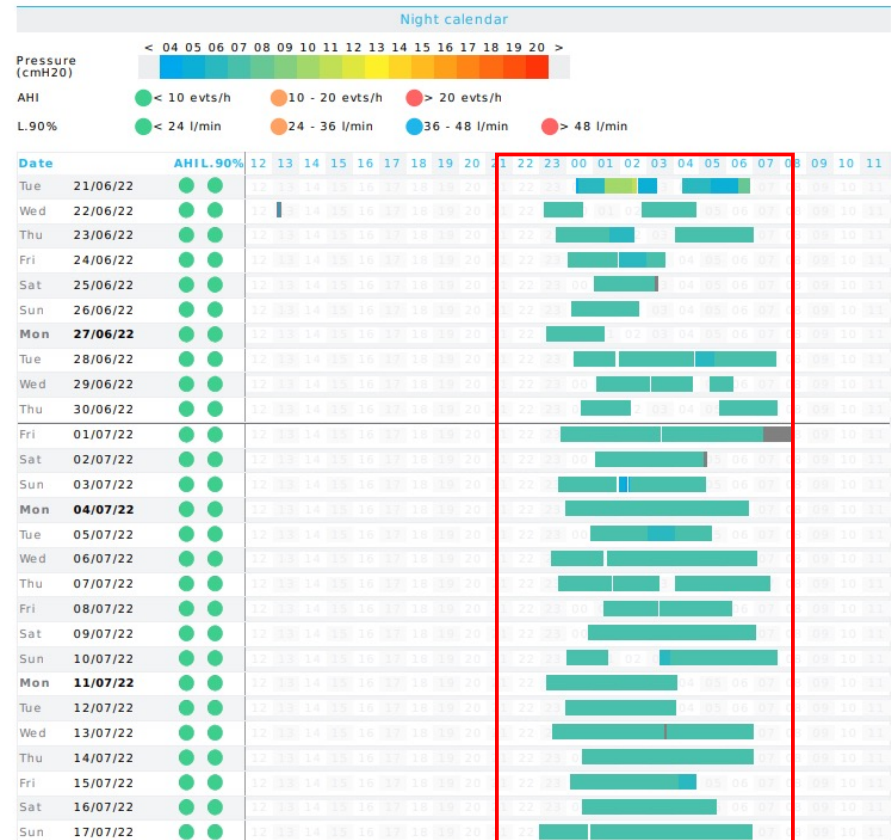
Night calendar

Pressure (cmH20) < 04 05 06 07 08 09 10 11 12 13 14 15 16 17 18 19 20 >

AHI < 10 evts/h 10 - 20 evts/h > 20 evts/h

L.90% < 24 l/min 24 - 36 l/min 36 - 48 l/min > 48 l/min

| Date | | AHI | L.90% | 12 | 13 | 14 | 15 | 16 | 17 | 18 | 19 | 20 | 21 | 22 | 23 | 00 | 01 | 02 | 03 | 04 | 05 | 06 | 07 | 08 | 09 | 10 | 11 |
|---|---|---|---|---|---|---|---|---|---|---|---|---|---|---|---|---|---|---|---|---|---|---|---|---|---|---|---|
| Tue | 21/06/22 | | | | | | | | | | | | | | | | | | | | | | | | | | |
| Wed | 22/06/22 | | | | | | | | | | | | | | | | | | | | | | | | | | |
| Thu | 23/06/22 | | | | | | | | | | | | | | | | | | | | | | | | | | |
| Fri | 24/06/22 | | | | | | | | | | | | | | | | | | | | | | | | | | |
| Sat | 25/06/22 | | | | | | | | | | | | | | | | | | | | | | | | | | |
| Sun | 26/06/22 | | | | | | | | | | | | | | | | | | | | | | | | | | |
| Mon | 27/06/22 | | | | | | | | | | | | | | | | | | | | | | | | | | |
| Tue | 28/06/22 | | | | | | | | | | | | | | | | | | | | | | | | | | |
| Wed | 29/06/22 | | | | | | | | | | | | | | | | | | | | | | | | | | |
| Thu | 30/06/22 | | | | | | | | | | | | | | | | | | | | | | | | | | |
| Fri | 01/07/22 | | | | | | | | | | | | | | | | | | | | | | | | | | |
| Sat | 02/07/22 | | | | | | | | | | | | | | | | | | | | | | | | | | |
| Sun | 03/07/22 | | | | | | | | | | | | | | | | | | | | | | | | | | |
| Mon | 04/07/22 | | | | | | | | | | | | | | | | | | | | | | | | | | |
| Tue | 05/07/22 | | | | | | | | | | | | | | | | | | | | | | | | | | |
| Wed | 06/07/22 | | | | | | | | | | | | | | | | | | | | | | | | | | |
| Thu | 07/07/22 | | | | | | | | | | | | | | | | | | | | | | | | | | |
| Fri | 08/07/22 | | | | | | | | | | | | | | | | | | | | | | | | | | |
| Sat | 09/07/22 | | | | | | | | | | | | | | | | | | | | | | | | | | |
| Sun | 10/07/22 | | | | | | | | | | | | | | | | | | | | | | | | | | |
| Mon | 11/07/22 | | | | | | | | | | | | | | | | | | | | | | | | | | |
| Tue | 12/07/22 | | | | | | | | | | | | | | | | | | | | | | | | | | |
| Wed | 13/07/22 | | | | | | | | | | | | | | | | | | | | | | | | | | |
| Thu | 14/07/22 | | | | | | | | | | | | | | | | | | | | | | | | | | |
| Fri | 15/07/22 | | | | | | | | | | | | | | | | | | | | | | | | | | |
| Sat | 16/07/22 | | | | | | | | | | | | | | | | | | | | | | | | | | |
| Sun | 17/07/22 | | | | | | | | | | | | | | | | | | | | | | | | | | |